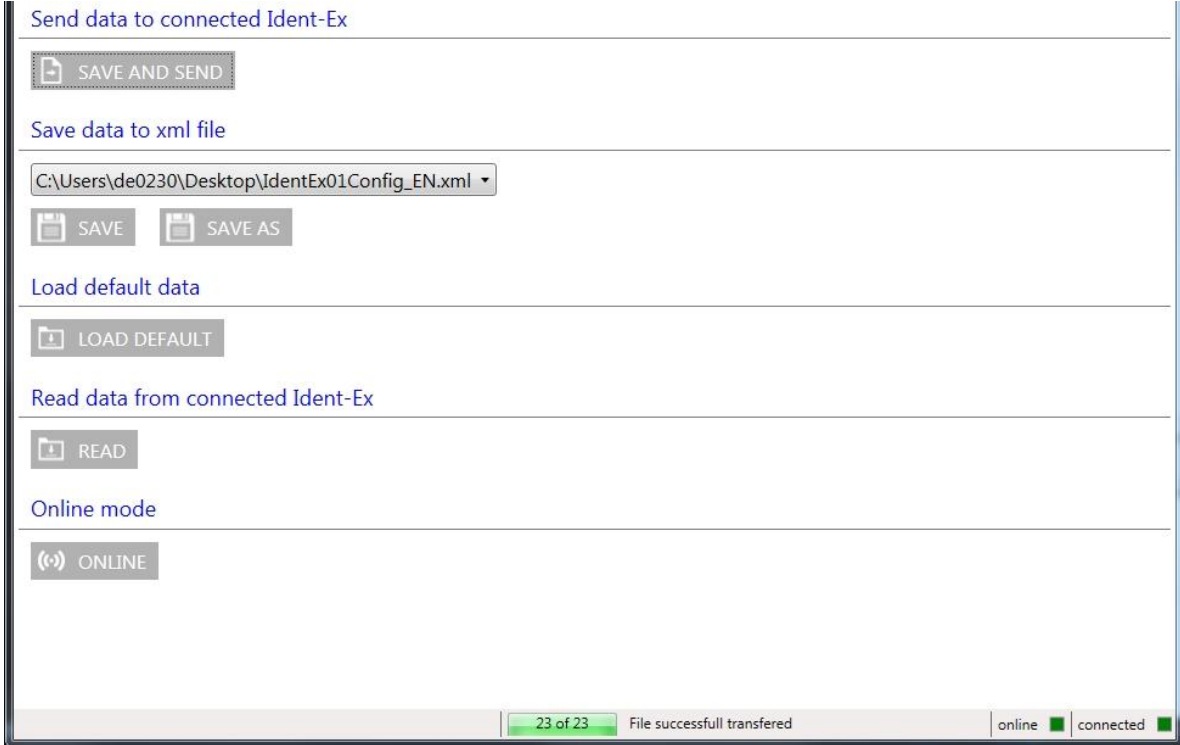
Send data to connected Ident-Ex

SAVE AND SEND

Save data to xml file

C:\Users\de0230\Desktop\IdentEx01Config_EN.xml

SAVE SAVE AS

Load default data

LOAD DEFAULT

Read data from connected Ident-Ex

READ

Online mode

ONLINE

23 of 23 File successfull transfered online connected